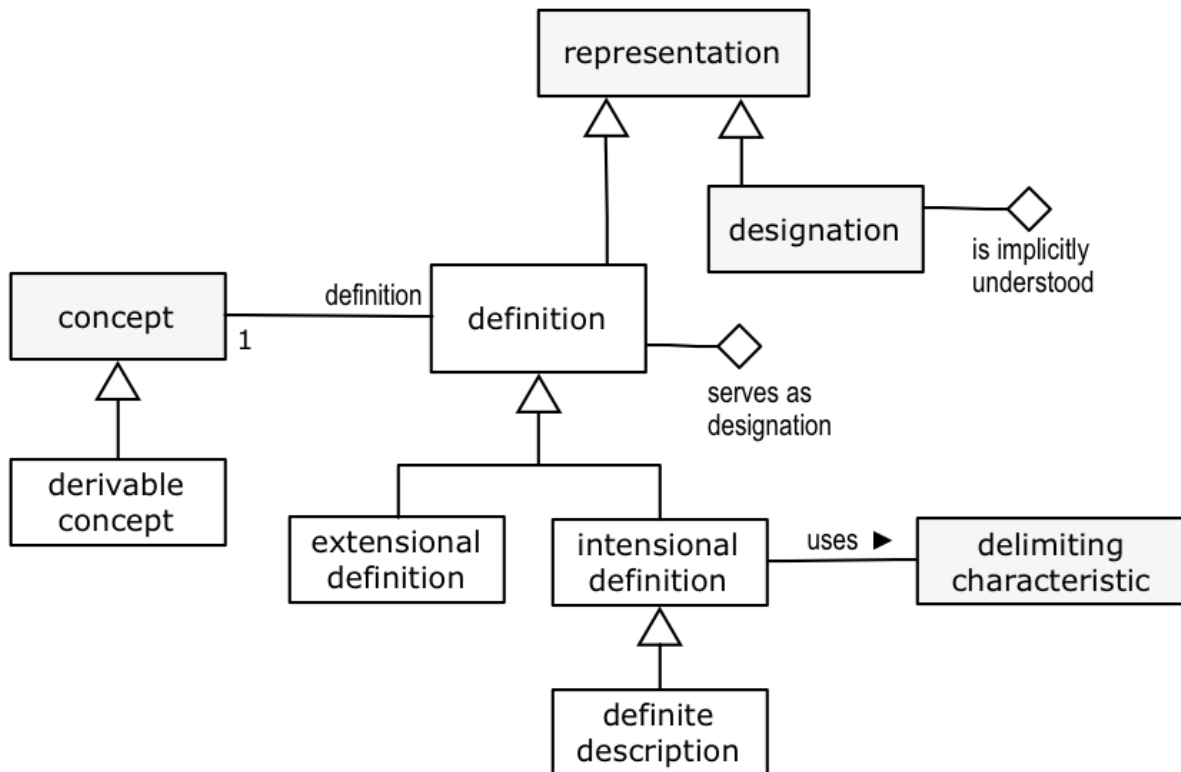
representation

designation

is implicitly understood

concept

definition

1

definition

serves as designation

derivable concept

extensional definition

intensional definition

uses ▶

delimiting characteristic

definite description